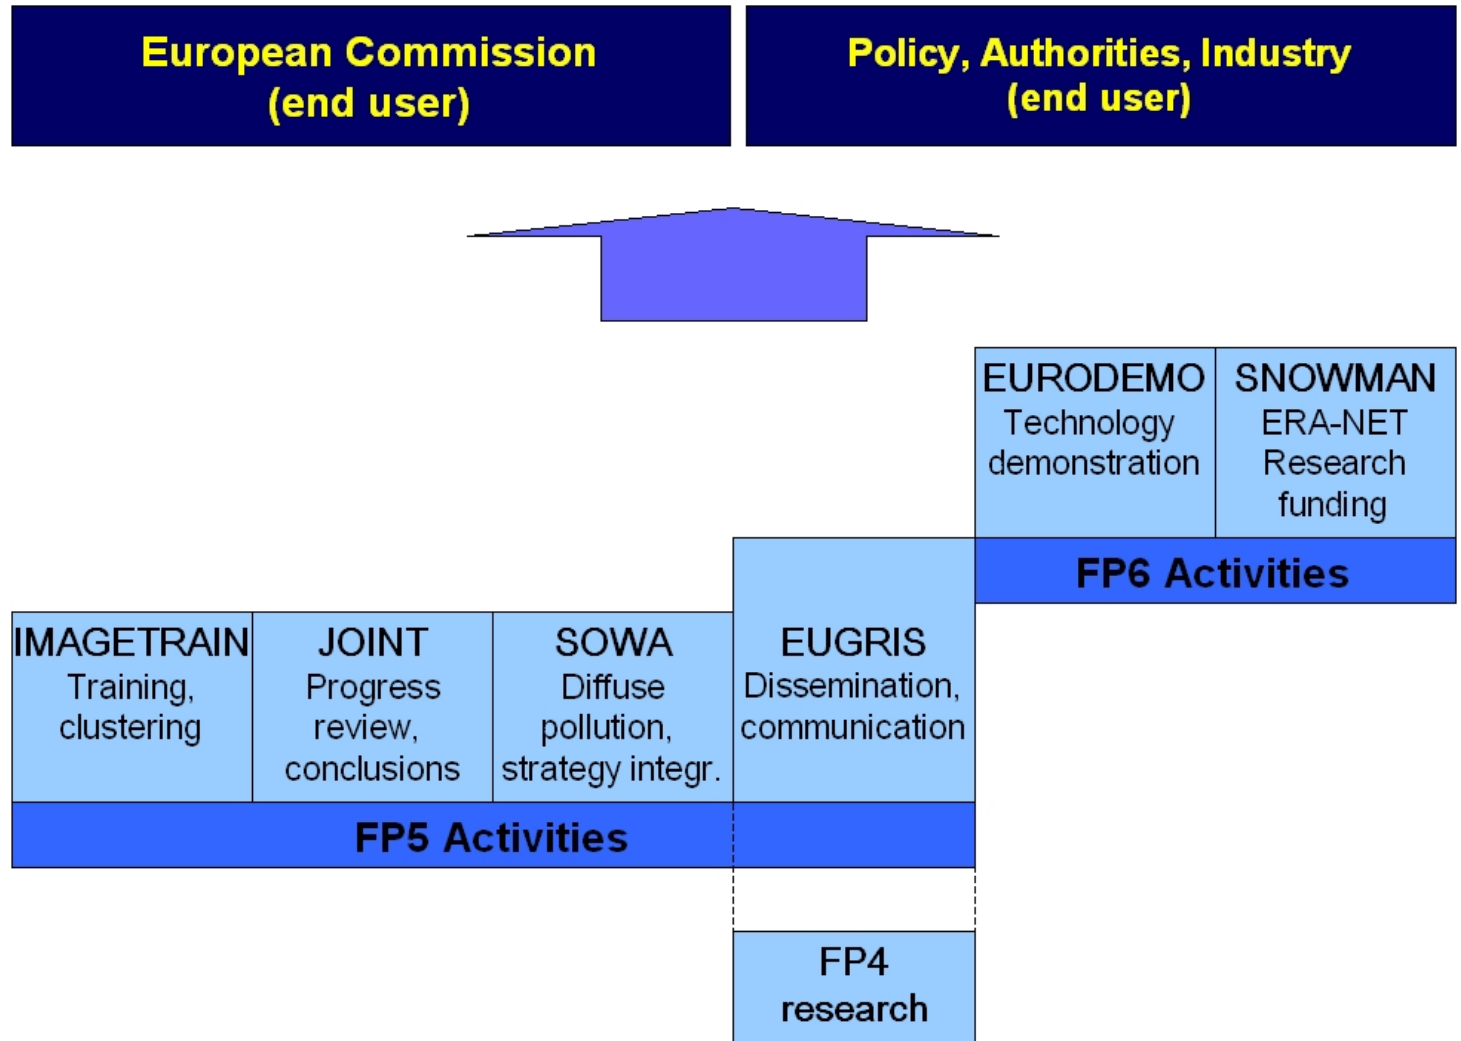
European Commission
(end user)

Policy, Authorities, Industry
(end user)

EURODEMO
Technology demonstration

SNOWMAN
ERA-NET Research funding

FP6 Activities

IMAGETRAIN
Training, clustering

JOINT
Progress review, conclusions

SOWA
Diffuse pollution, strategy integr.

EUGRIS
Dissemination, communication

FP5 Activities

FP4
research